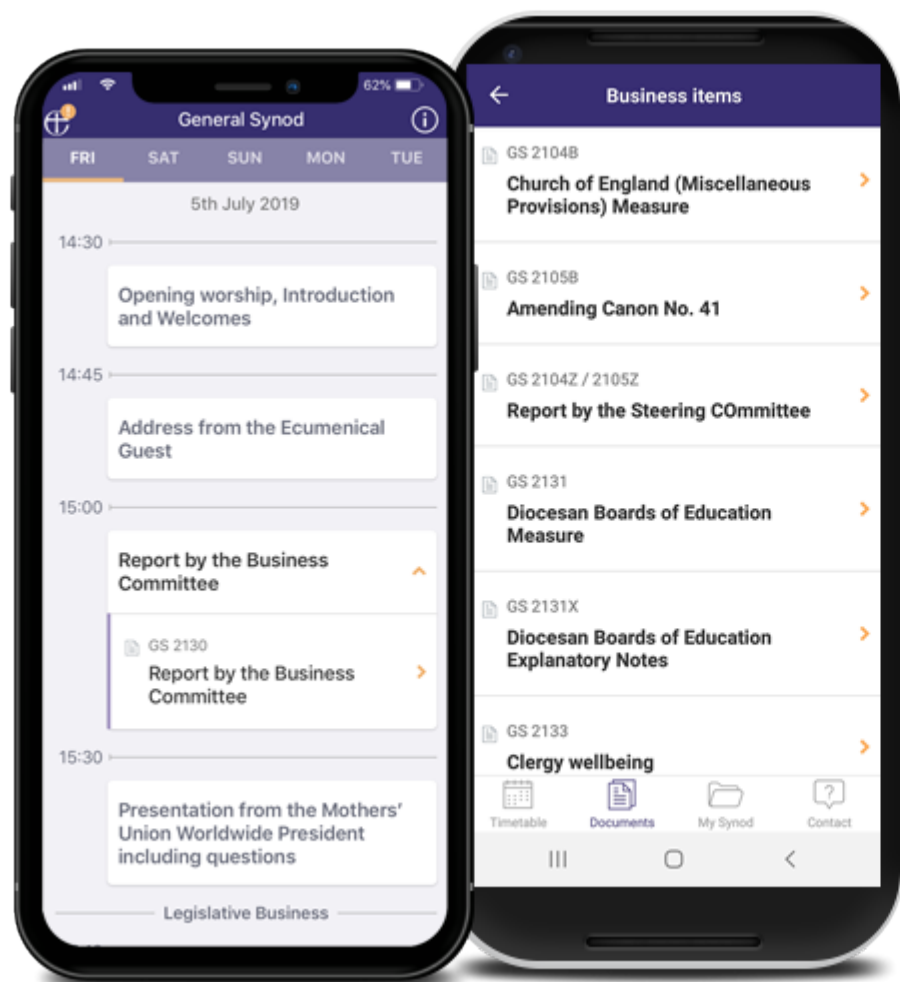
62%

General Synod

FRI SAT SUN MON TUE

5th July 2019

14:30

Opening worship, Introduction and Welcomes

14:45

Address from the Ecumenical Guest

15:00

Report by the Business Committee

GS 2130
Report by the Business Committee

15:30

Presentation from the Mothers' Union Worldwide President including questions

Legislative Business

Business items

GS 2104B
Church of England (Miscellaneous Provisions) Measure

GS 2105B
Amending Canon No. 41

GS 2104Z / 2105Z
Report by the Steering COmmittee

GS 2131
Diocesan Boards of Education Measure

GS 2131X
Diocesan Boards of Education Explanatory Notes

GS 2133
Clergy wellbeing

Timetable Documents My Synod Contact